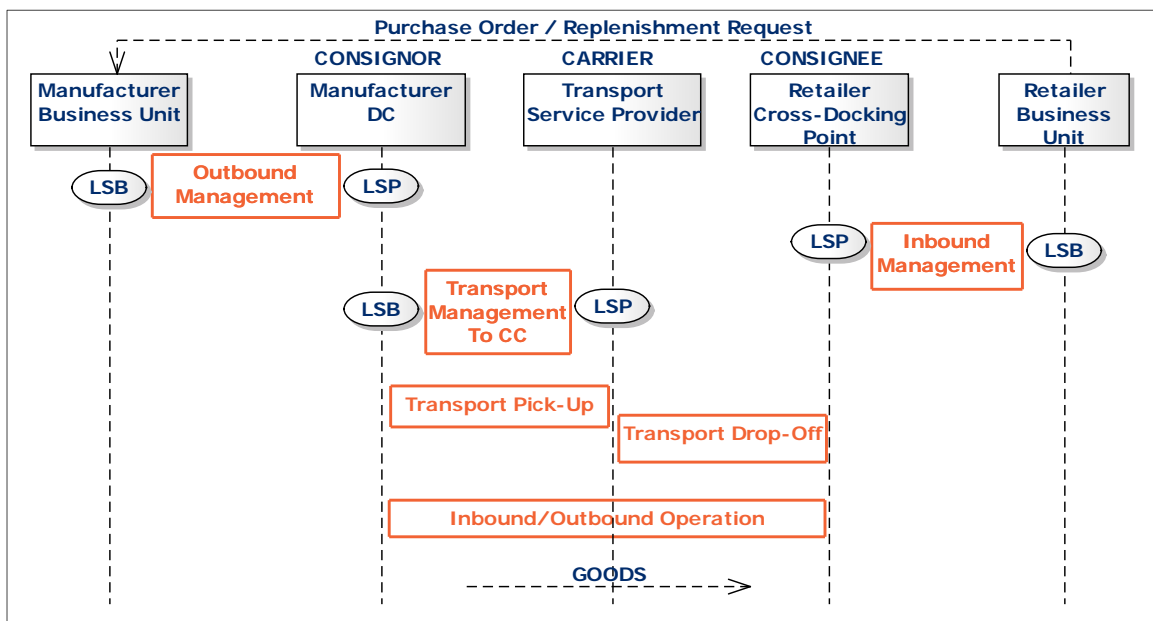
Purchase Order / Replenishment Request

CONSIGNOR

CARRIER

CONSIGNEE

Manufacturer Business Unit

Manufacturer DC

Transport Service Provider

Retailer Cross-Docking Point

Retailer Business Unit

LSB

Outbound Management

LSP

LSP

Inbound Management

LSB

LSB

Transport Management To CC

LSP

Transport Pick-Up

Transport Drop-Off

Inbound/Outbound Operation

GOODS